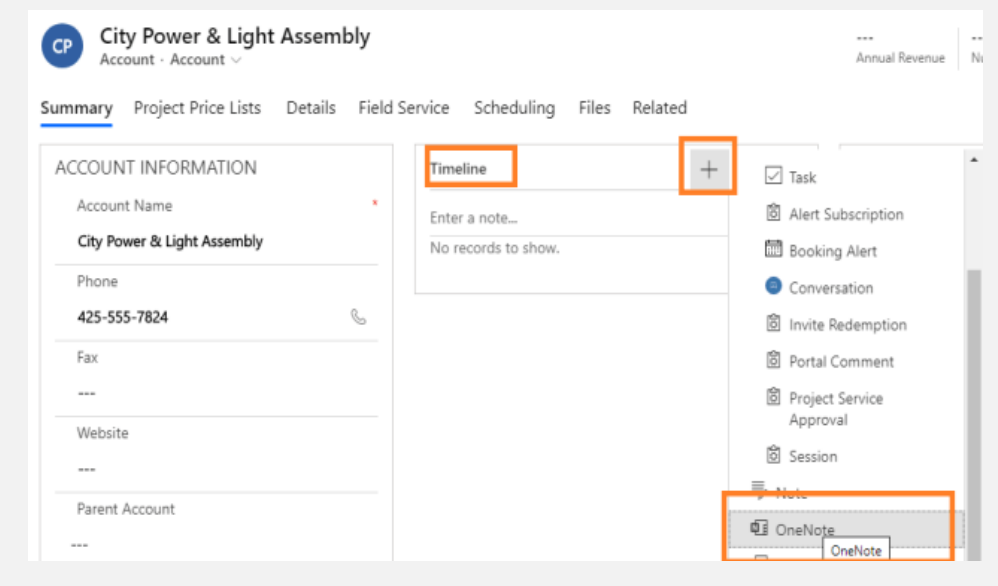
CP

City Power & Light Assembly

Account · Account

---
Annual Revenue

--
Nu

Summary Project Price Lists Details Field Service Scheduling Files Related

ACCOUNT INFORMATION

Account Name *

City Power & Light Assembly

Phone

425-555-7824

Fax

---

Website

---

Parent Account

---

Timeline

+

Enter a note...

No records to show.

Task

Alert Subscription

Booking Alert

Conversation

Invite Redemption

Portal Comment

Project Service Approval

Session

Note

OneNote

OneNote